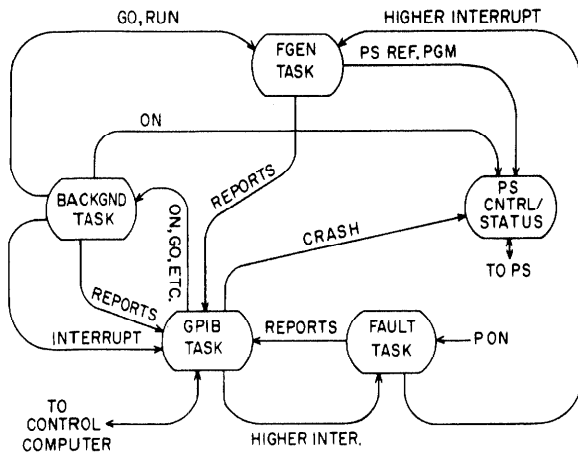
GO, RUN

HIGHER INTERRUPT

FGEN TASK

PS REF. PGM

ON

REPORTS

BACKGND TASK

ON, GO, ETC.

PS CNTRL/ STATUS

CRASH

TO PS

REPORTS

INTERRUPT

GPIB TASK

REPORTS

FAULT TASK

P ON

TO CONTROL COMPUTER

HIGHER INTER.